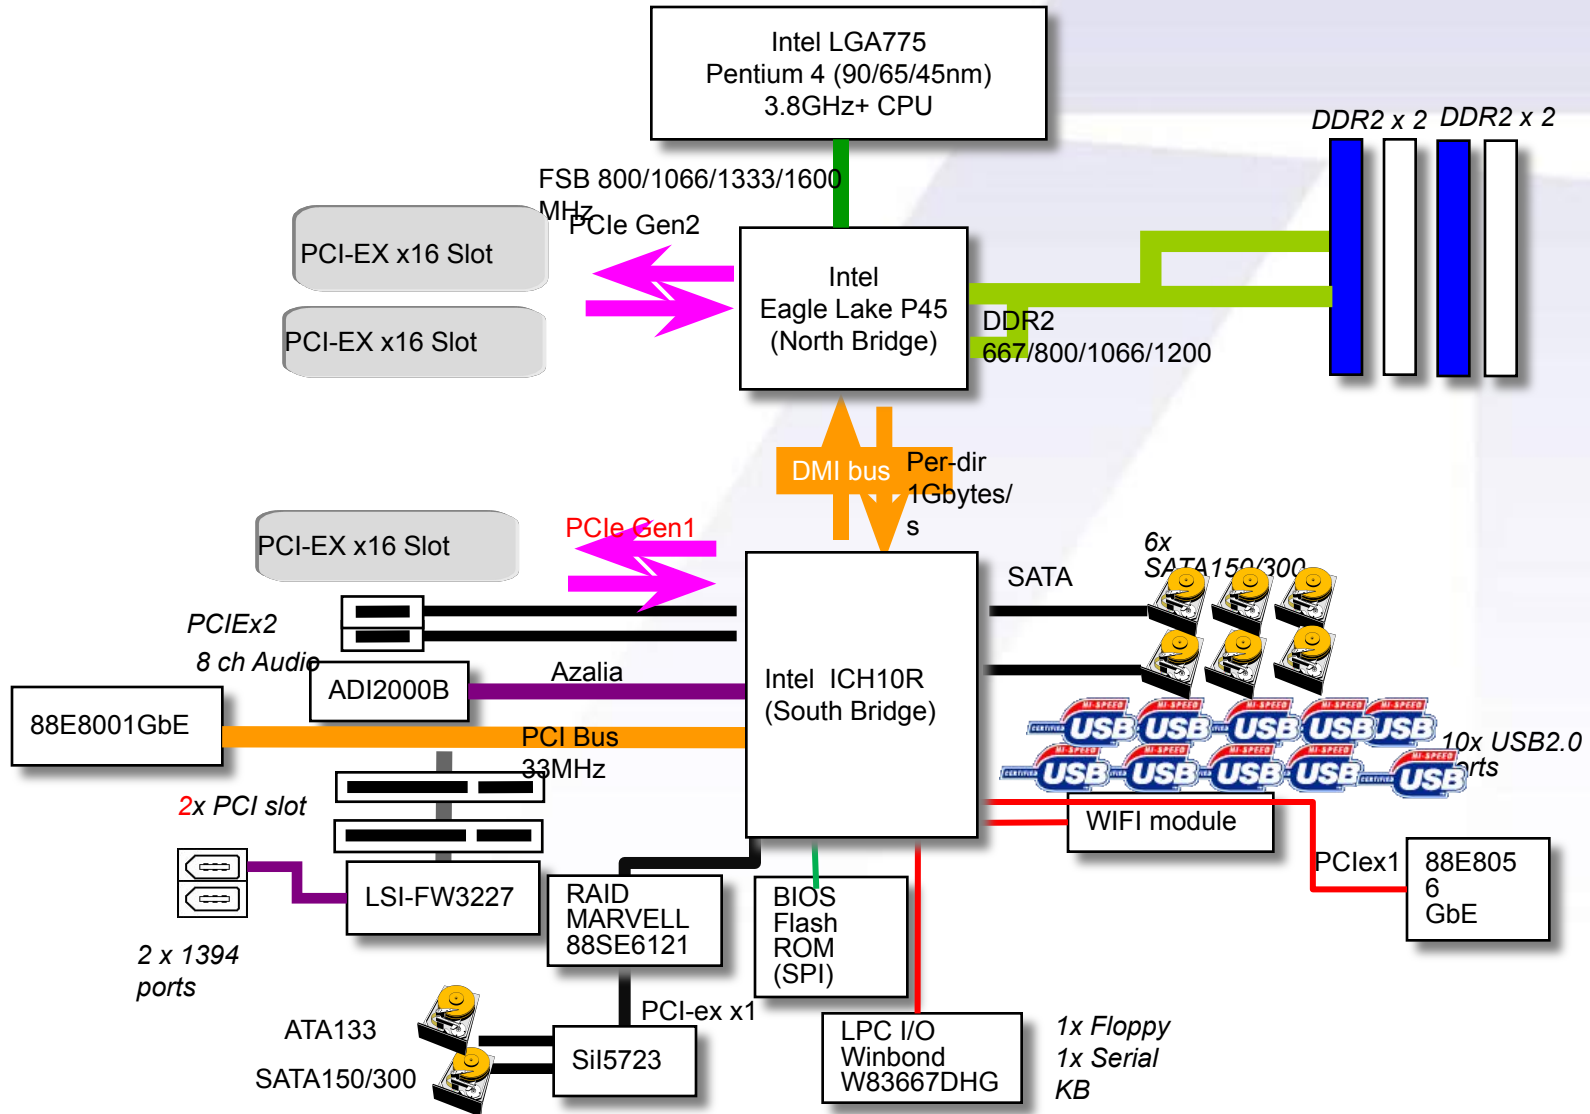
Intel LGA775
Pentium 4 (90/65/45nm)
3.8GHz+ CPU

DDR2 x 2 DDR2 x 2

FSB 800/1066/1333/1600 MHz

PCIe Gen2

PCI-EX x16 Slot

PCI-EX x16 Slot

Intel
Eagle Lake P45
(North Bridge)

DDR2
667/800/1066/1200

DMI bus

Per-dir
1Gbytes/
s

PCI-EX x16 Slot

PCIe Gen1

6x
SATA150/300

SATA

PCIEx2

8 ch Audio

ADI2000B

Azalia

Intel ICH10R
(South Bridge)

88E8001GbE

PCI Bus
33MHz

USB USB USB USB USB
USB USB USB USB USB

10x USB2.0
ports

2x PCI slot

WIFI module

PCIex1

88E805
6
GbE

LSI-FW3227

RAID
MARVELL
88SE6121

BIOS
Flash
ROM
(SPI)

2 x 1394
ports

PCI-ex x1

ATA133

SATA150/300

SiI5723

LPC I/O
Winbond
W83667DHG

1x Floppy
1x Serial
KB